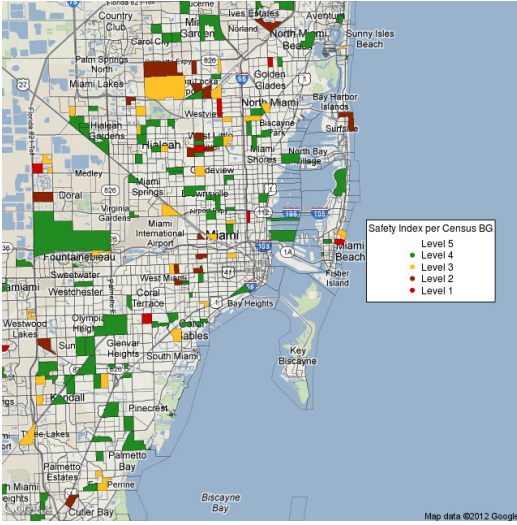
Country Club
Carol City
Ives Estates
Aventura
Norland
Sunny Isles Beach
North Miami Beach
Palm Springs North
Miami Lakes
Opa-locka
Golden Glades
North Miami
Bay Harbor Islands
Surfside
Hialeah Gardens
Westview
Biscayne Park
Hialeah
Miami Shores
North Bay Village
Medley
Gladeview
Miami Springs
Doral
Brownsville
Virginia Gardens
Miami International Airport
Miami
Miami Beach
Fontainebleau
Sweetwater
Westchester
West Miami
Fisher Island
Coral Terrace
Bay Heights
Westwood Lakes
Olympia Heights
Coral Gables
Key Biscayne
Glenvar Heights
South Miami
Kendall
Pinecrest
Three Lakes
Palmetto Estates
Palmetto Bay
Perrine
Cutler Bay
Biscayne Bay
Safety Index per Census BG
Level 5
Level 4
Level 3
Level 2
Level 1
Google
Map data ©2012 Google